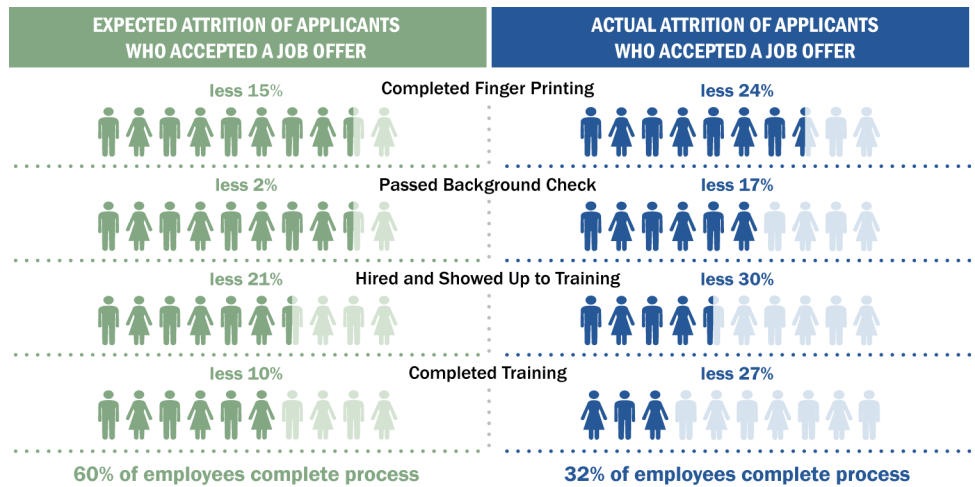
EXPECTED ATTRITION OF APPLICANTS WHO ACCEPTED A JOB OFFER

ACTUAL ATTRITION OF APPLICANTS WHO ACCEPTED A JOB OFFER

Completed Finger Printing

less 15%

less 24%

Passed Background Check

less 2%

less 17%

Hired and Showed Up to Training

less 21%

less 30%

Completed Training

less 10%

less 27%

60% of employees complete process

32% of employees complete process